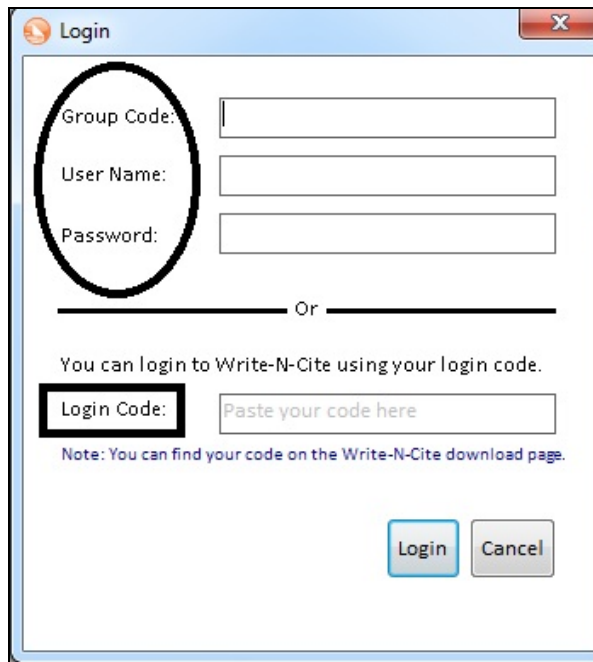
Login

Group Code:

User Name:

Password:

Or

You can login to Write-N-Cite using your login code.

Login Code: Paste your code here

Note: You can find your code on the Write-N-Cite download page.

Login Cancel